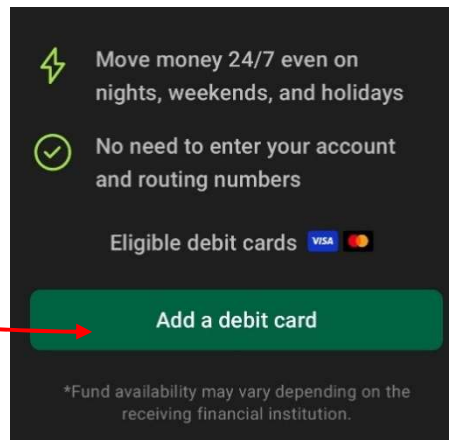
Move money 24/7 even on nights, weekends, and holidays

No need to enter your account and routing numbers

Eligible debit cards VISA

Add a debit card

*Fund availability may vary depending on the receiving financial institution.